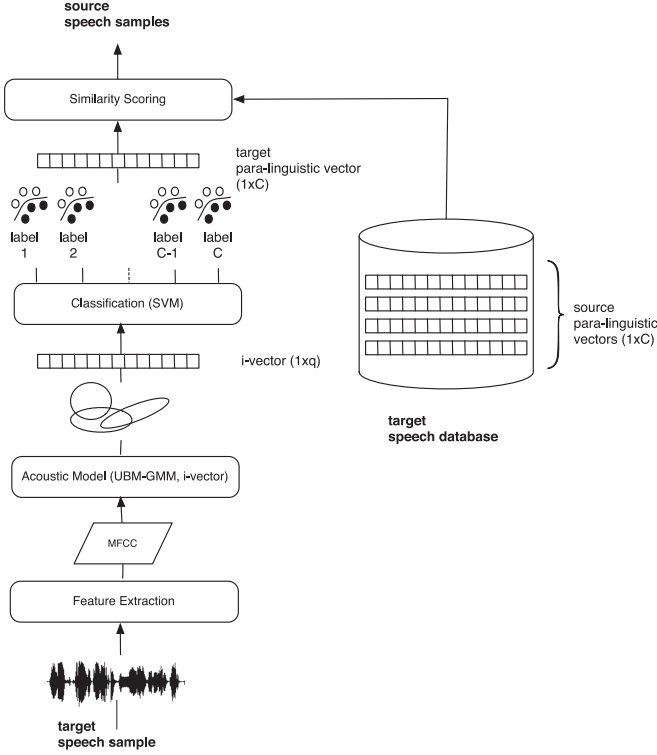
source
speech samples

Similarity Scoring

target
para-linguistic vector
(1xC)

label
1

label
2

label
C-1

label
C

Classification (SVM)

i-vector (1xq)

Acoustic Model (UBM-GMM, i-vector)

MFCC

Feature Extraction

target
speech sample

source
para-linguistic
vectors (1xC)

target
speech database